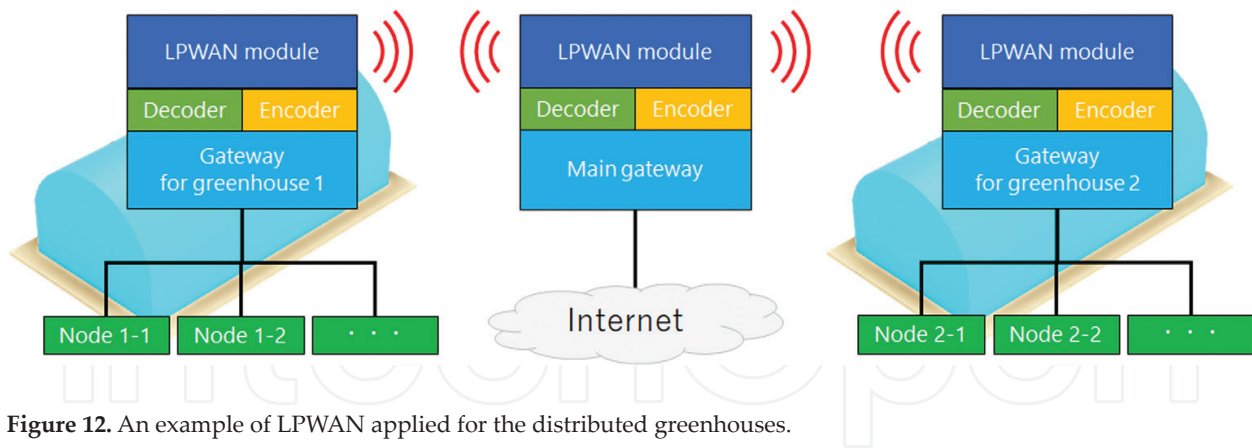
LPWAN module

Decoder

Encoder

Gateway for greenhouse 1

Node 1-1

Node 1-2

· · ·

LPWAN module

Decoder

Encoder

Main gateway

Internet

LPWAN module

Decoder

Encoder

Gateway for greenhouse 2

Node 2-1

Node 2-2

· · ·

intechopen

**Figure 12.** An example of LPWAN applied for the distributed greenhouses.